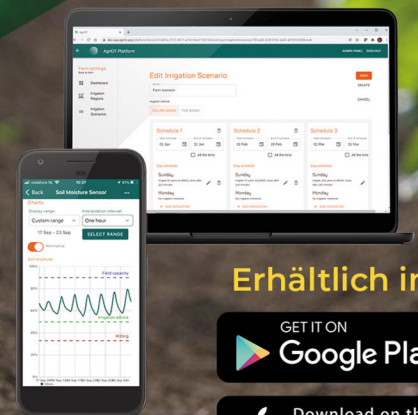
AgriOT Platform

ADMIN PANEL SIGN OUT

Farm settings

Dashboard

Irrigation Regions

Irrigation Scenarios

Edit Irrigation Scenario

Farm scenario

SAVE

DELETE

CANCEL

Schedule 1

Schedule 2

Schedule 3

Day schedule

Sunday

Monday

All the time

+ ADD SCHEDULE

Back

Soil Moisture Sensor

Charts

Display range

Custom range

Interpolation interval

One hour

17 Sep – 23 Sep

SELECT RANGE

Normalize

Soil moisture

Field capacity

Irrigation advice

Wilting

Erhältlich i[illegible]

GET IT ON

Google Pla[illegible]

Download on th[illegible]